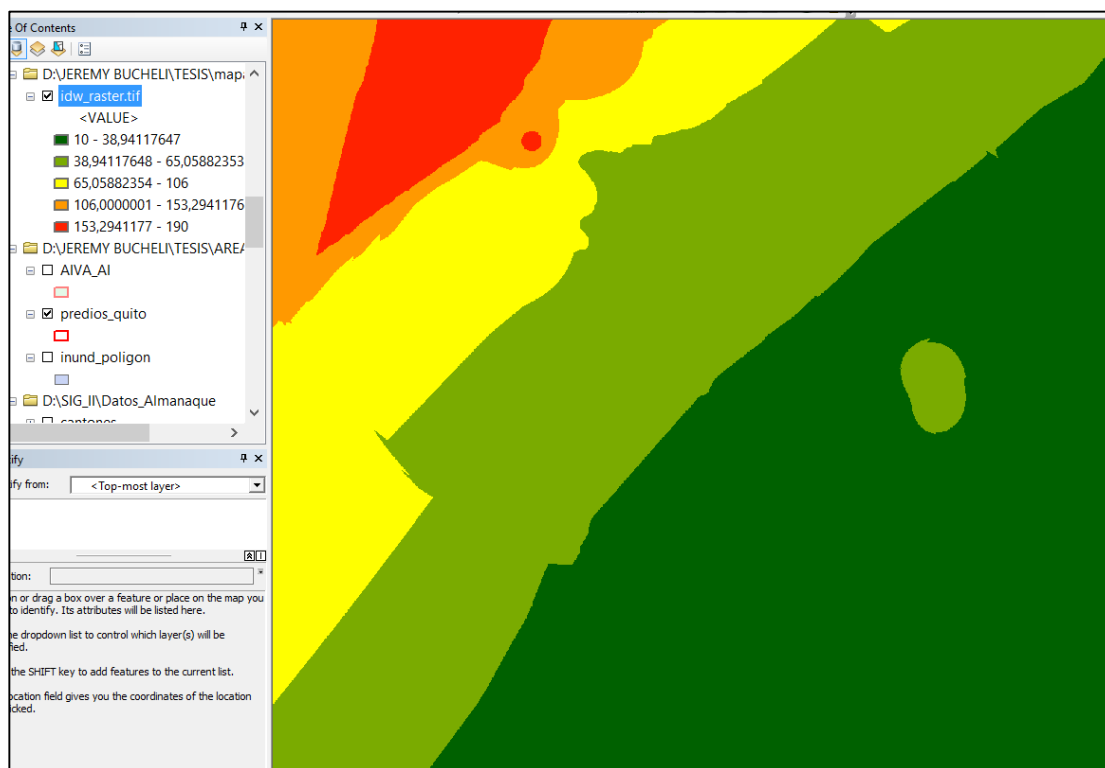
e Of Contents

D:\JEREMY BUCHELI\TESIS\map
idw_raster.tif
<VALUE>
10 - 38,94117647
38,94117648 - 65,05882353
65,05882354 - 106
106,0000001 - 153,2941176
153,2941177 - 190
D:\JEREMY BUCHELI\TESIS\ARE
AIVA_AI
predios_quito
inund_poligon
D:\SIG_II\Datos_Almanaque
cantones

ify
ify from: <Top-most layer>

tion:

on or drag a box over a feature or place on the map you to identify. Its attributes will be listed here.

he dropdown list to control which layer(s) will be fied.

the SHIFT key to add features to the current list.

ocation field gives you the coordinates of the location icked.